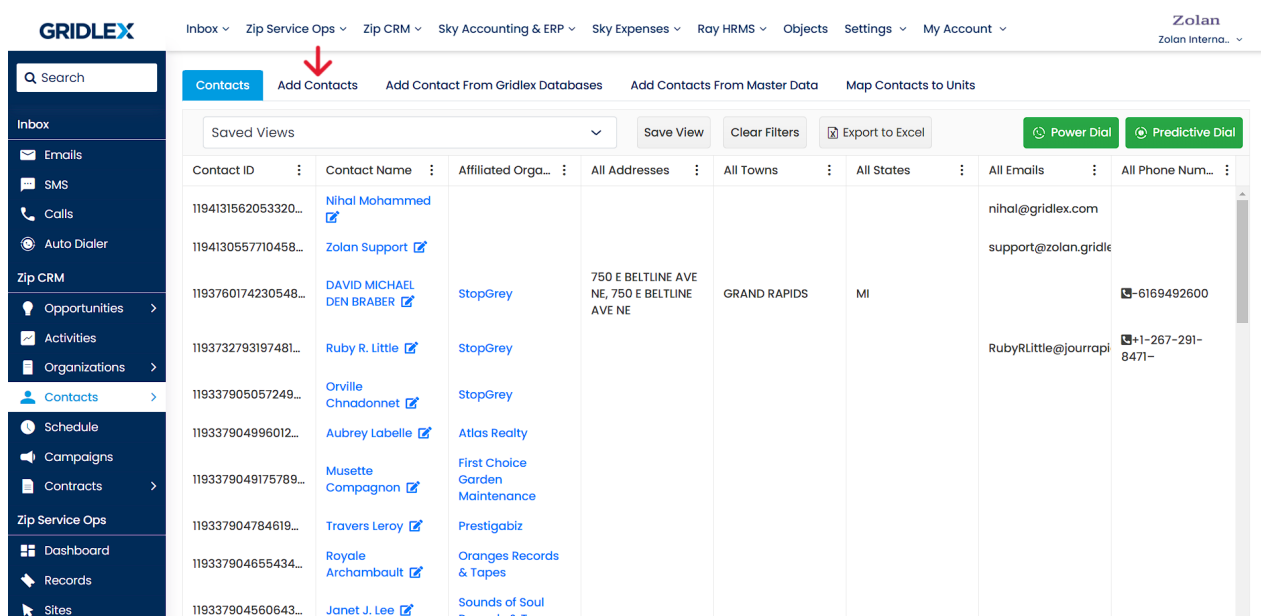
GRIDLEX

Inbox Zip Service Ops Zip CRM Sky Accounting & ERP Sky Expenses Ray HRMS Objects Settings My Account

Zolan
Zolan Interna..

Search

Inbox
Emails
SMS
Calls
Auto Dialer
Zip CRM
Opportunities
Activities
Organizations
Contacts
Schedule
Campaigns
Contracts
Zip Service Ops
Dashboard
Records
Sites

Contacts Add Contacts Add Contact From Gridlex Databases Add Contacts From Master Data Map Contacts to Units

Saved Views
Save View Clear Filters Export to Excel Power Dial Predictive Dial

| Contact ID | Contact Name | Affiliated Orga... | All Addresses | All Towns | All States | All Emails | All Phone Num... |
|---|---|---|---|---|---|---|---|
| 1194131562053320... | Nihal Mohammed | | | | | nihal@gridlex.com | |
| 1194130557710458... | Zolan Support | | | | | support@zolan.gridle | |
| 1193760174230548... | DAVID MICHAEL DEN BRABER | StopGrey | 750 E BELTLINE AVE NE, 750 E BELTLINE AVE NE | GRAND RAPIDS | MI | | -6169492600 |
| 1193732793197481... | Ruby R. Little | StopGrey | | | | RubyRLittle@jourrapi | +1-267-291-8471– |
| 1193379050572490... | Orville Chnadonnet | StopGrey | | | | | |
| 1193379049960012... | Aubrey Labelle | Atlas Realty | | | | | |
| 1193379049175789... | Musette Compagnon | First Choice Garden Maintenance | | | | | |
| 1193379047846190... | Travers Leroy | Prestigabiz | | | | | |
| 1193379046554340... | Royale Archambault | Oranges Records & Tapes | | | | | |
| 1193379045606430... | Janet J. Lee | Sounds of Soul | | | | | |